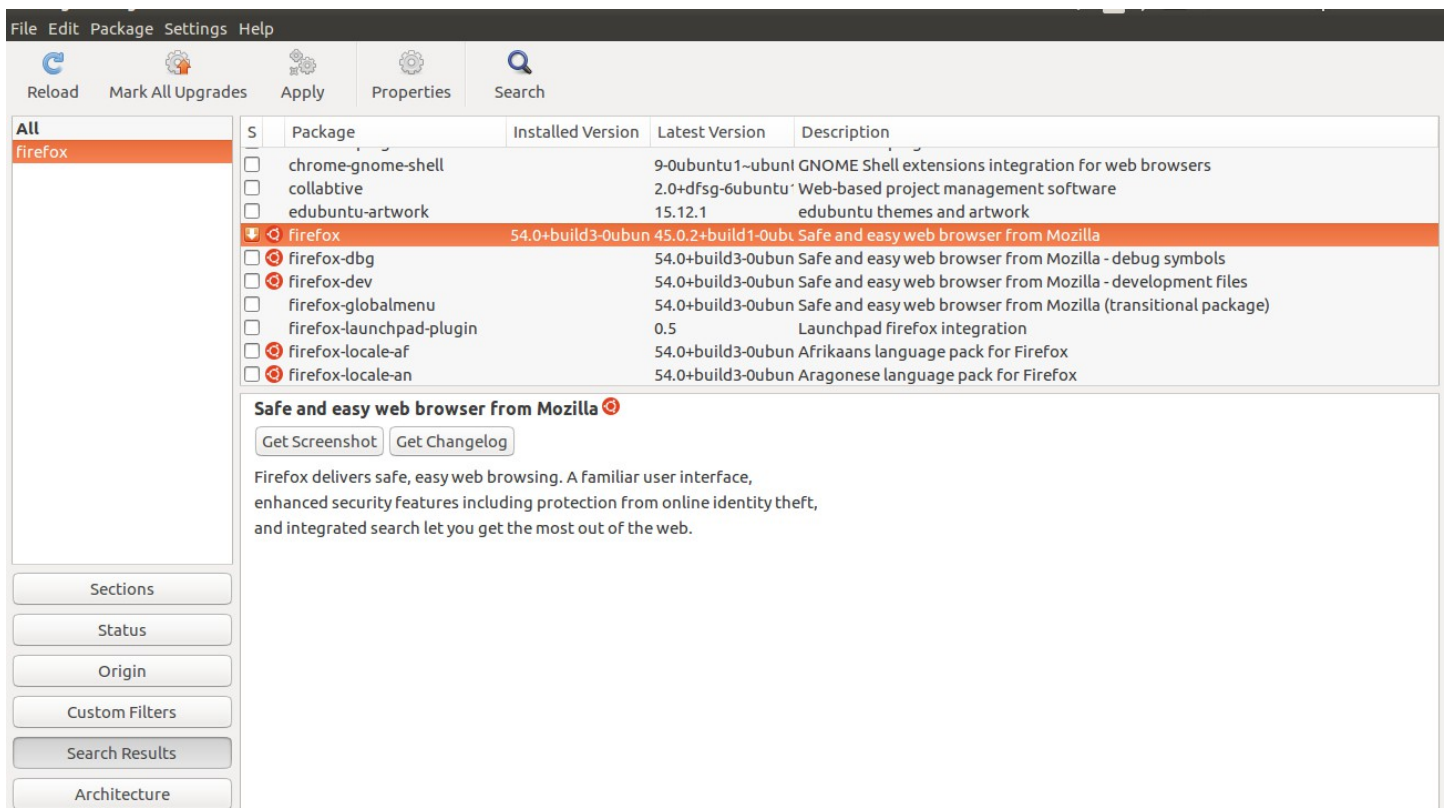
File Edit Package Settings Help

Reload Mark All Upgrades Apply Properties Search

All
firefox

| S | Package | Installed Version | Latest Version | Description |
|---|---|---|---|---|
| | chrome-gnome-shell | | 9-0ubuntu1~ubunl | GNOME Shell extensions integration for web browsers |
| | collabtive | | 2.0+dfsg-6ubuntu | Web-based project management software |
| | edubuntu-artwork | | 15.12.1 | edubuntu themes and artwork |
| | firefox | 54.0+build3-0ubun | 45.0.2+build1-0ubu | Safe and easy web browser from Mozilla |
| | firefox-dbg | | 54.0+build3-0ubun | Safe and easy web browser from Mozilla - debug symbols |
| | firefox-dev | | 54.0+build3-0ubun | Safe and easy web browser from Mozilla - development files |
| | firefox-globalmenu | | 54.0+build3-0ubun | Safe and easy web browser from Mozilla (transitional package) |
| | firefox-launchpad-plugin | | 0.5 | Launchpad firefox integration |
| | firefox-locale-af | | 54.0+build3-0ubun | Afrikaans language pack for Firefox |
| | firefox-locale-an | | 54.0+build3-0ubun | Aragonese language pack for Firefox |

Safe and easy web browser from Mozilla

Get Screenshot Get Changelog

Firefox delivers safe, easy web browsing. A familiar user interface, enhanced security features including protection from online identity theft, and integrated search let you get the most out of the web.

Sections
Status
Origin
Custom Filters
Search Results
Architecture